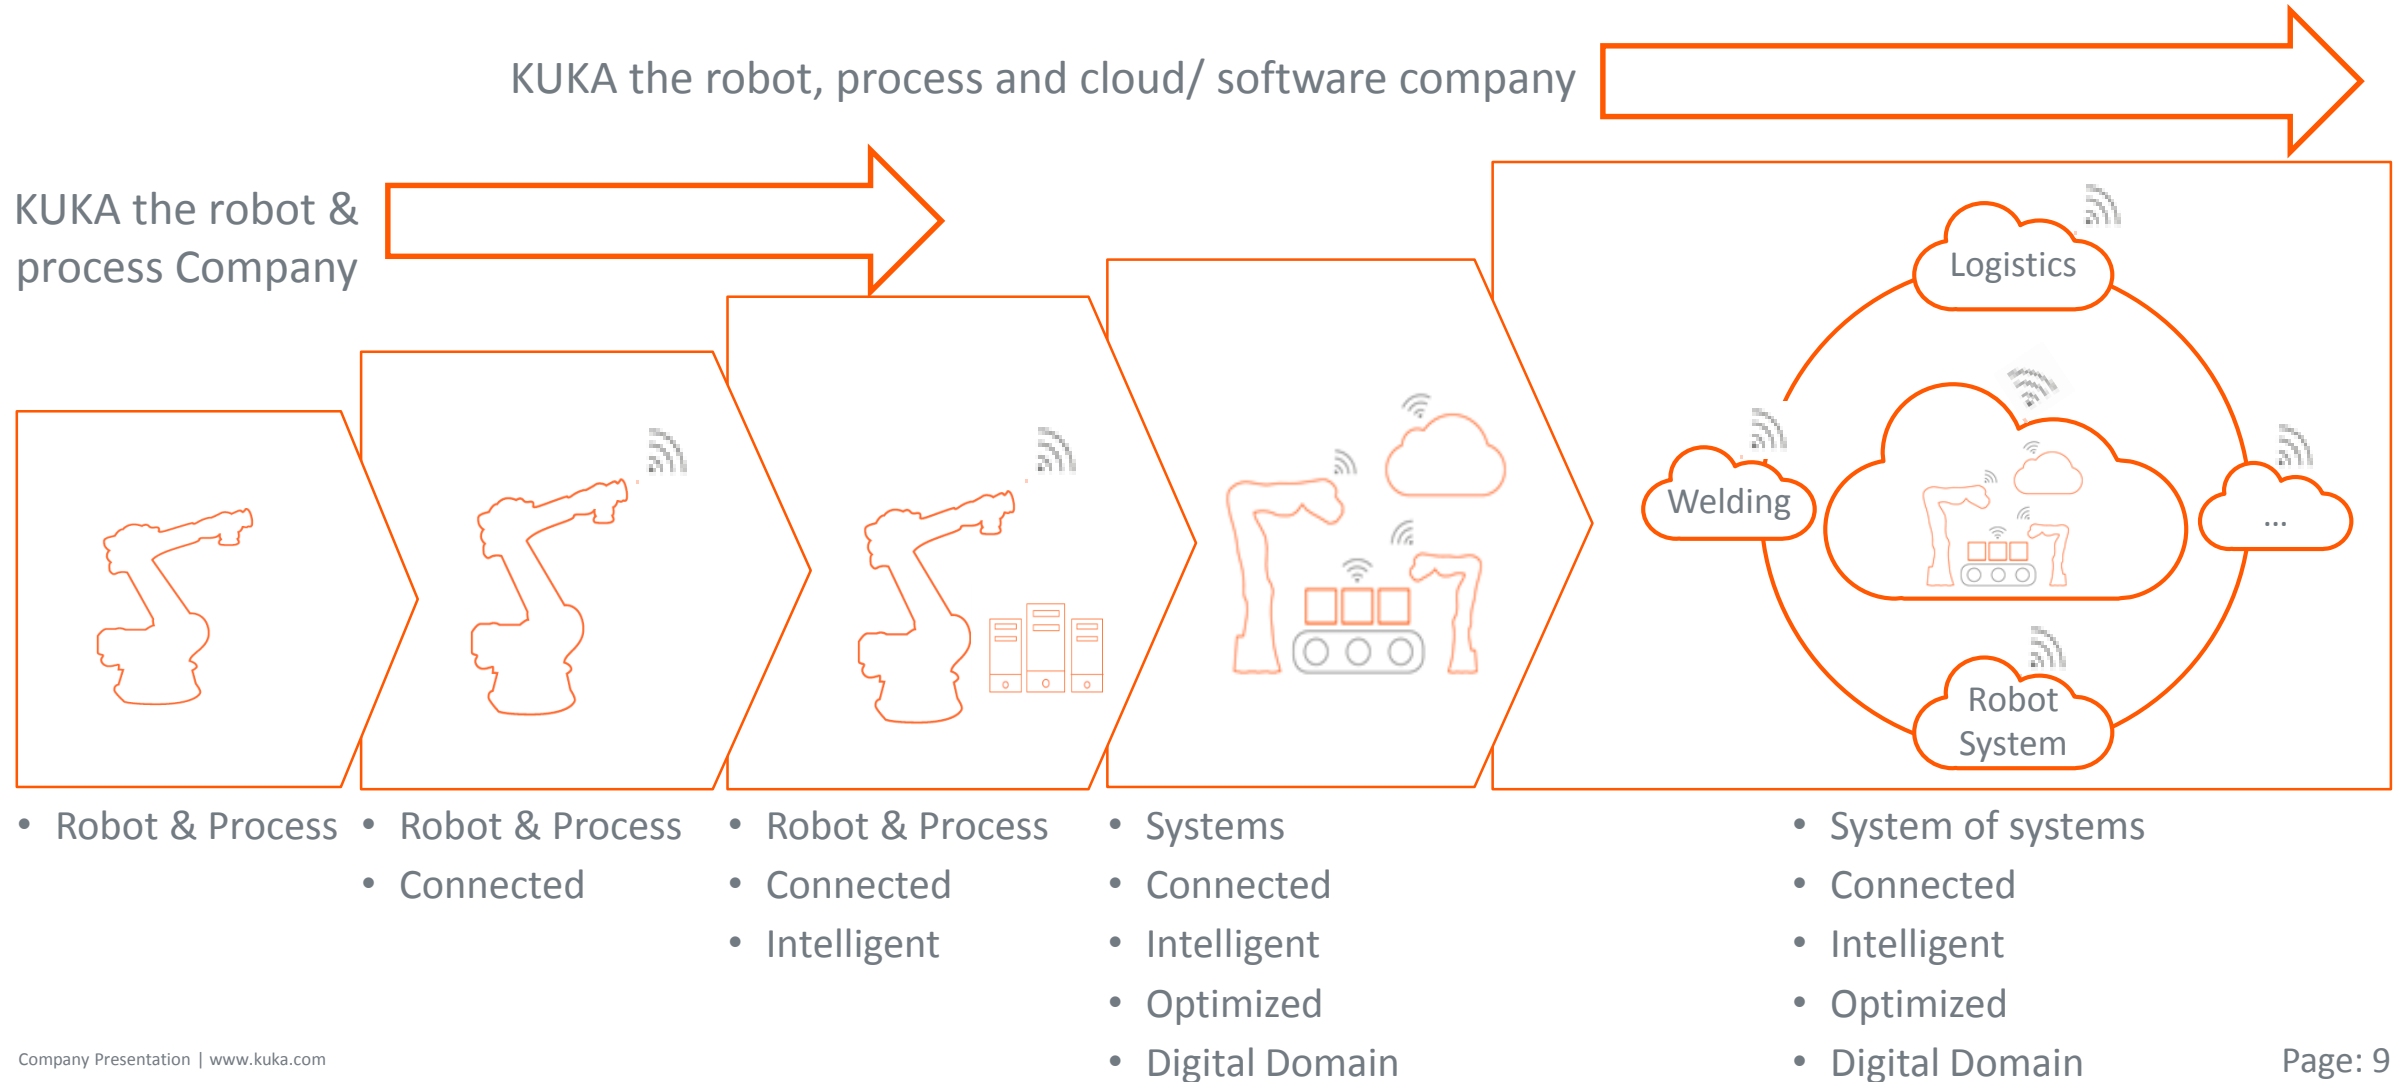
KUKA the robot, process and cloud/ software company

KUKA the robot & process Company

Logistics

Welding

...

Robot System

• Robot & Process

• Robot & Process
• Connected

• Robot & Process
• Connected
• Intelligent

• Systems
• Connected
• Intelligent
• Optimized
• Digital Domain

• System of systems
• Connected
• Intelligent
• Optimized
• Digital Domain

Company Presentation | www.kuka.com

Page: 9